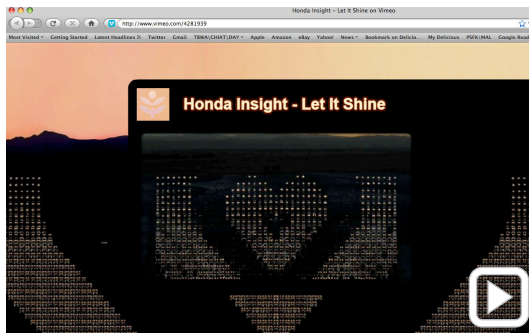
Honda Insight - Let It Shine on Vimeo

http://www.vimeo.com/4281939

Most Visited Getting Started Latest Headlines Twitter Gmail TBWA\CHIAT\DAY Apple Amazon eBay Yahoo! News Bookmark on Delicio... My Delicious PSFK|MAL Google Read

Honda Insight - Let It Shine